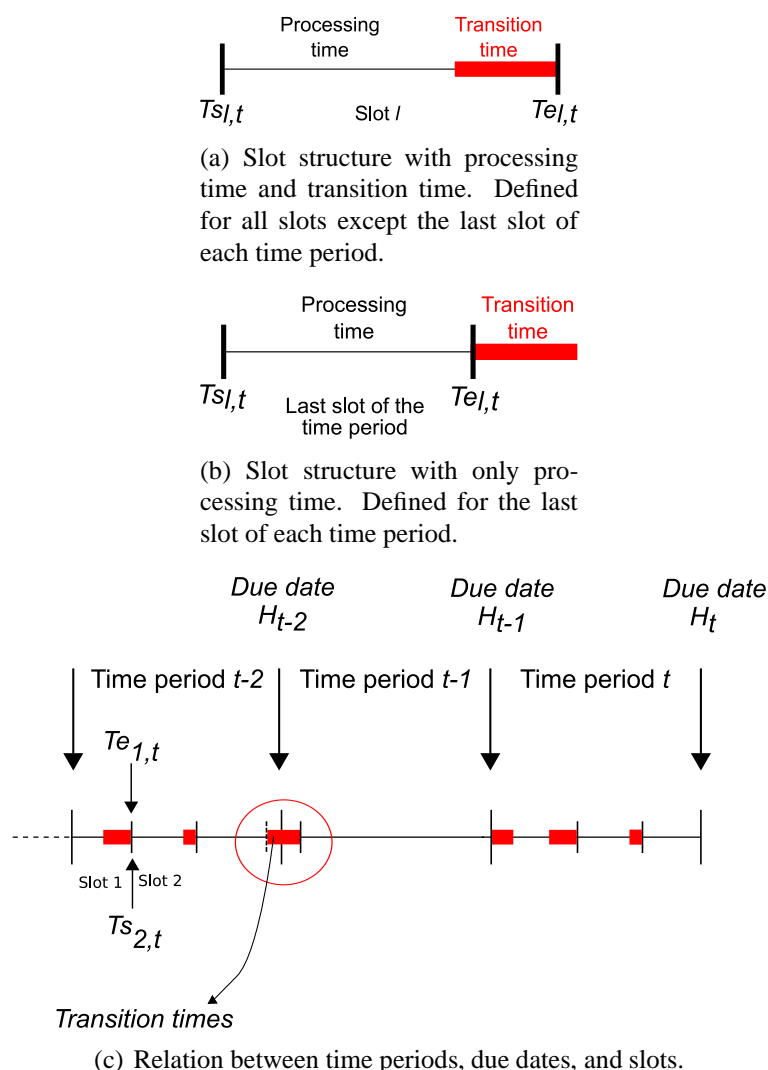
Processing time

Transition time

$Ts_{l,t}$

Slot $l$

$Te_{l,t}$

(a) Slot structure with processing time and transition time. Defined for all slots except the last slot of each time period.

Processing time

Transition time

$Ts_{l,t}$

Last slot of the time period

$Te_{l,t}$

(b) Slot structure with only processing time. Defined for the last slot of each time period.

Due date $H_{t-2}$

Due date $H_{t-1}$

Due date $H_t$

Time period $t$-2

Time period $t$-1

Time period $t$

$Te_{1,t}$

Slot 1

Slot 2

$Ts_{2,t}$

Transition times

(c) Relation between time periods, due dates, and slots.